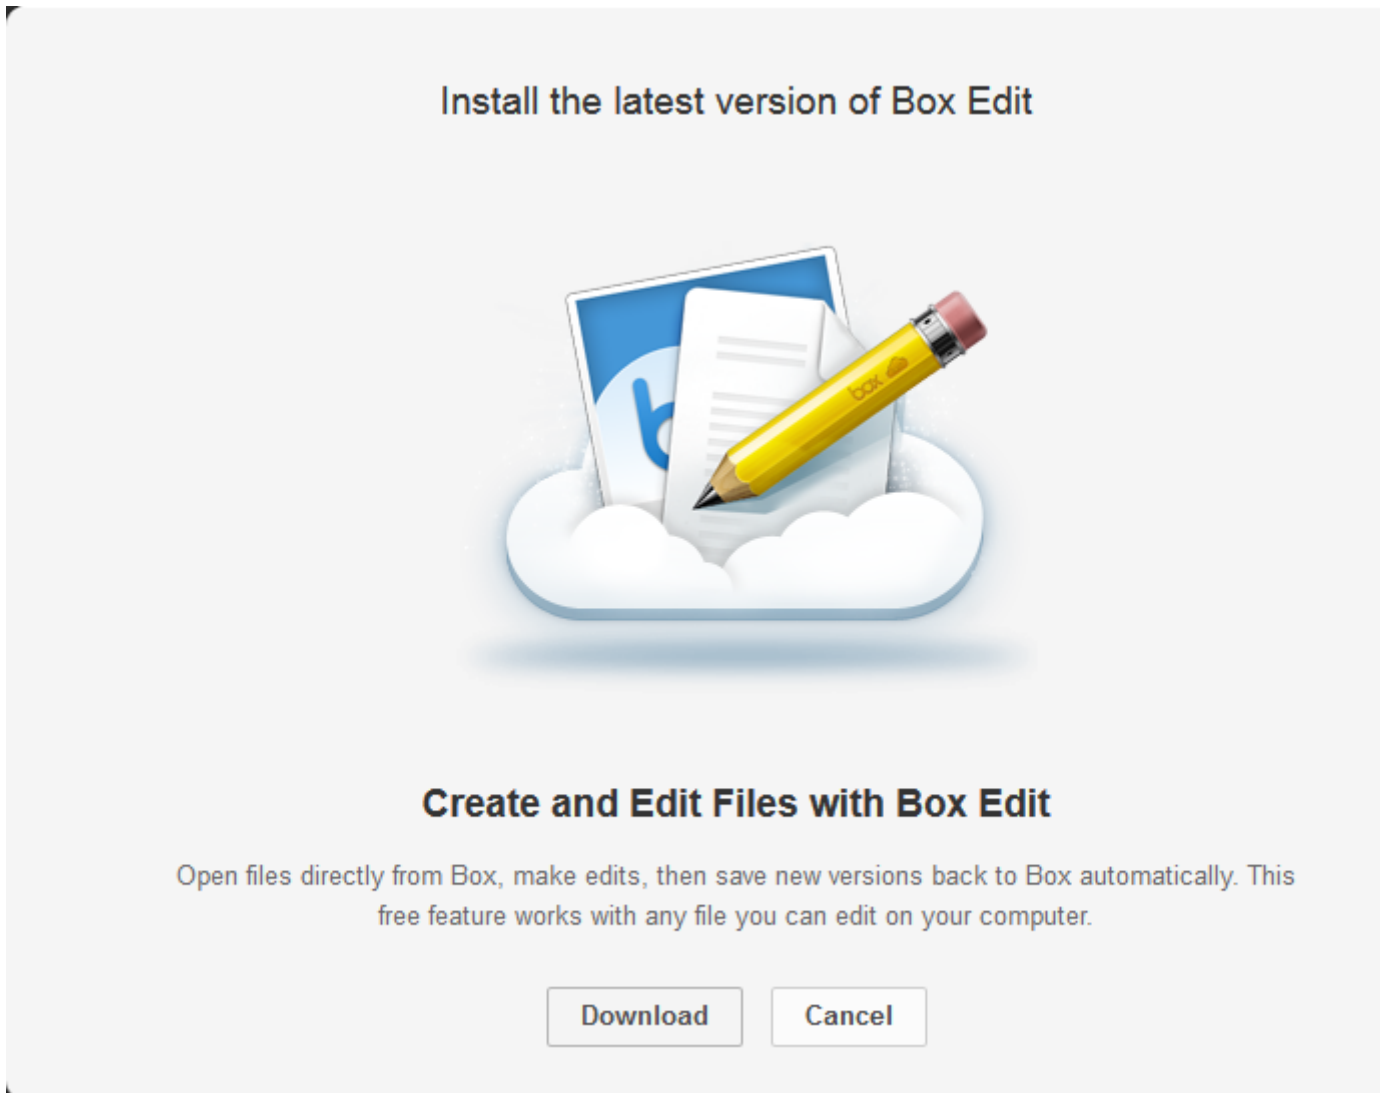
Install the latest version of Box Edit

box

Create and Edit Files with Box Edit

Open files directly from Box, make edits, then save new versions back to Box automatically. This free feature works with any file you can edit on your computer.

Download

Cancel